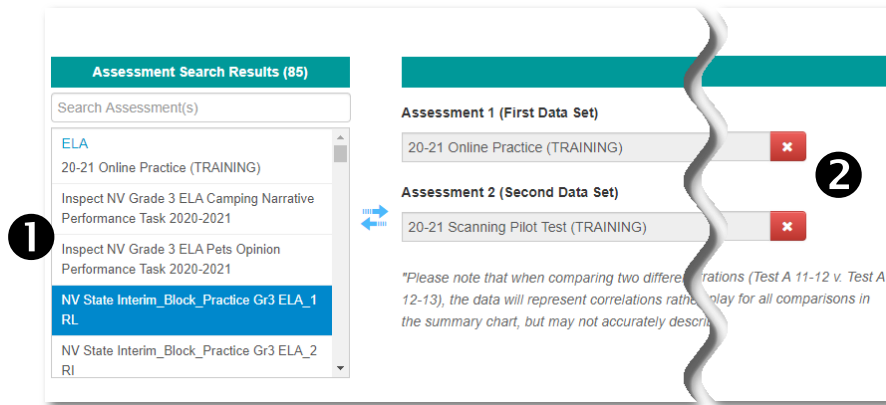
Assessment Search Results (85)

Search Assessment(s)

ELA

20-21 Online Practice (TRAINING)

Inspect NV Grade 3 ELA Camping Narrative Performance Task 2020-2021

Inspect NV Grade 3 ELA Pets Opinion Performance Task 2020-2021

NV State Interim_Block_Practice Gr3 ELA_1 RL

NV State Interim_Block_Practice Gr3 ELA_2 RI

❶

Assessment 1 (First Data Set)

20-21 Online Practice (TRAINING)

Assessment 2 (Second Data Set)

20-21 Scanning Pilot Test (TRAINING)

❷

*Please note that when comparing two differe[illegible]rations (Test A 11-12 v. Test A 12-13), the data will represent correlations rathe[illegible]play for all comparisons in the summary chart, but may not accurately descri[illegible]